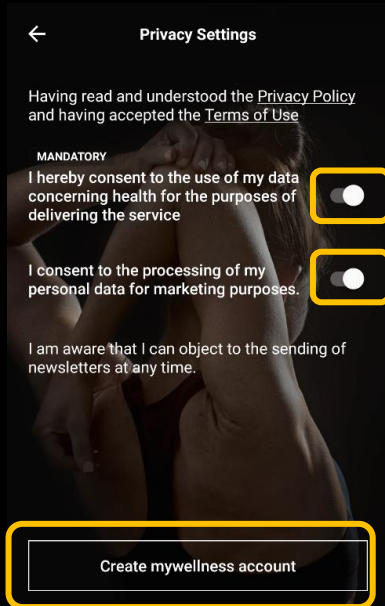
Privacy Settings

Having read and understood the Privacy Policy and having accepted the Terms of Use

MANDATORY

I hereby consent to the use of my data concerning health for the purposes of delivering the service

I consent to the processing of my personal data for marketing purposes.

I am aware that I can object to the sending of newsletters at any time.

Create mywellness account